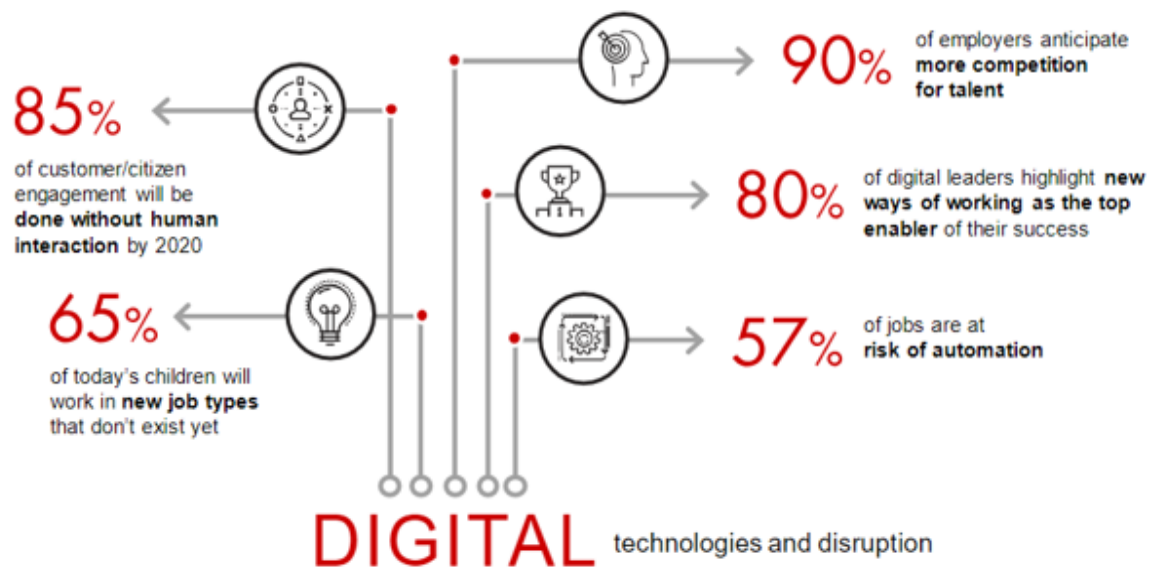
85%

of customer/citizen engagement will be **done without human interaction** by 2020

90%

of employers anticipate **more competition for talent**

80%

of digital leaders highlight **new ways of working as the top enabler** of their success

65%

of today's children will work in **new job types** that don't exist yet

57%

of jobs are at **risk of automation**

DIGITAL technologies and disruption